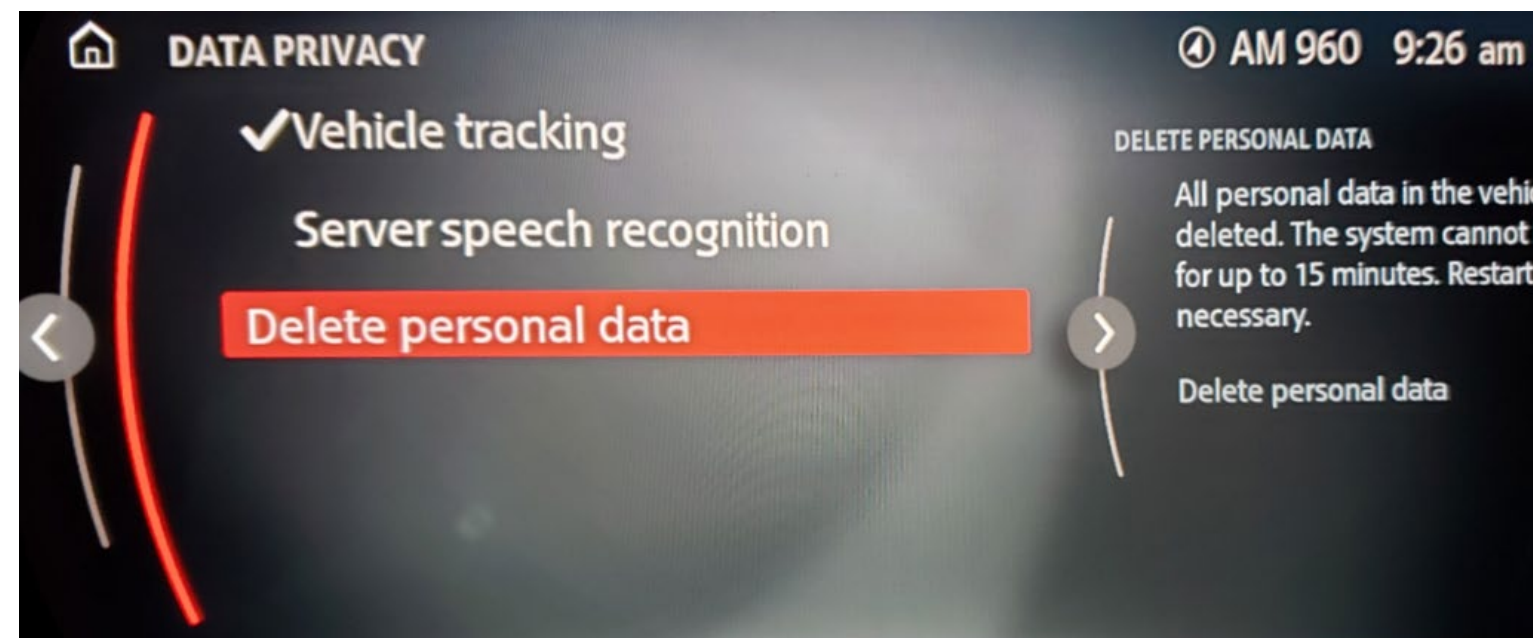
DATA PRIVACY

④ AM 960 9:26 am

✔Vehicle tracking

Server speech recognition

Delete personal data

DELETE PERSONAL DATA

All personal data in the vehi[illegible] deleted. The system cannot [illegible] for up to 15 minutes. Restart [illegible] necessary.

Delete personal data